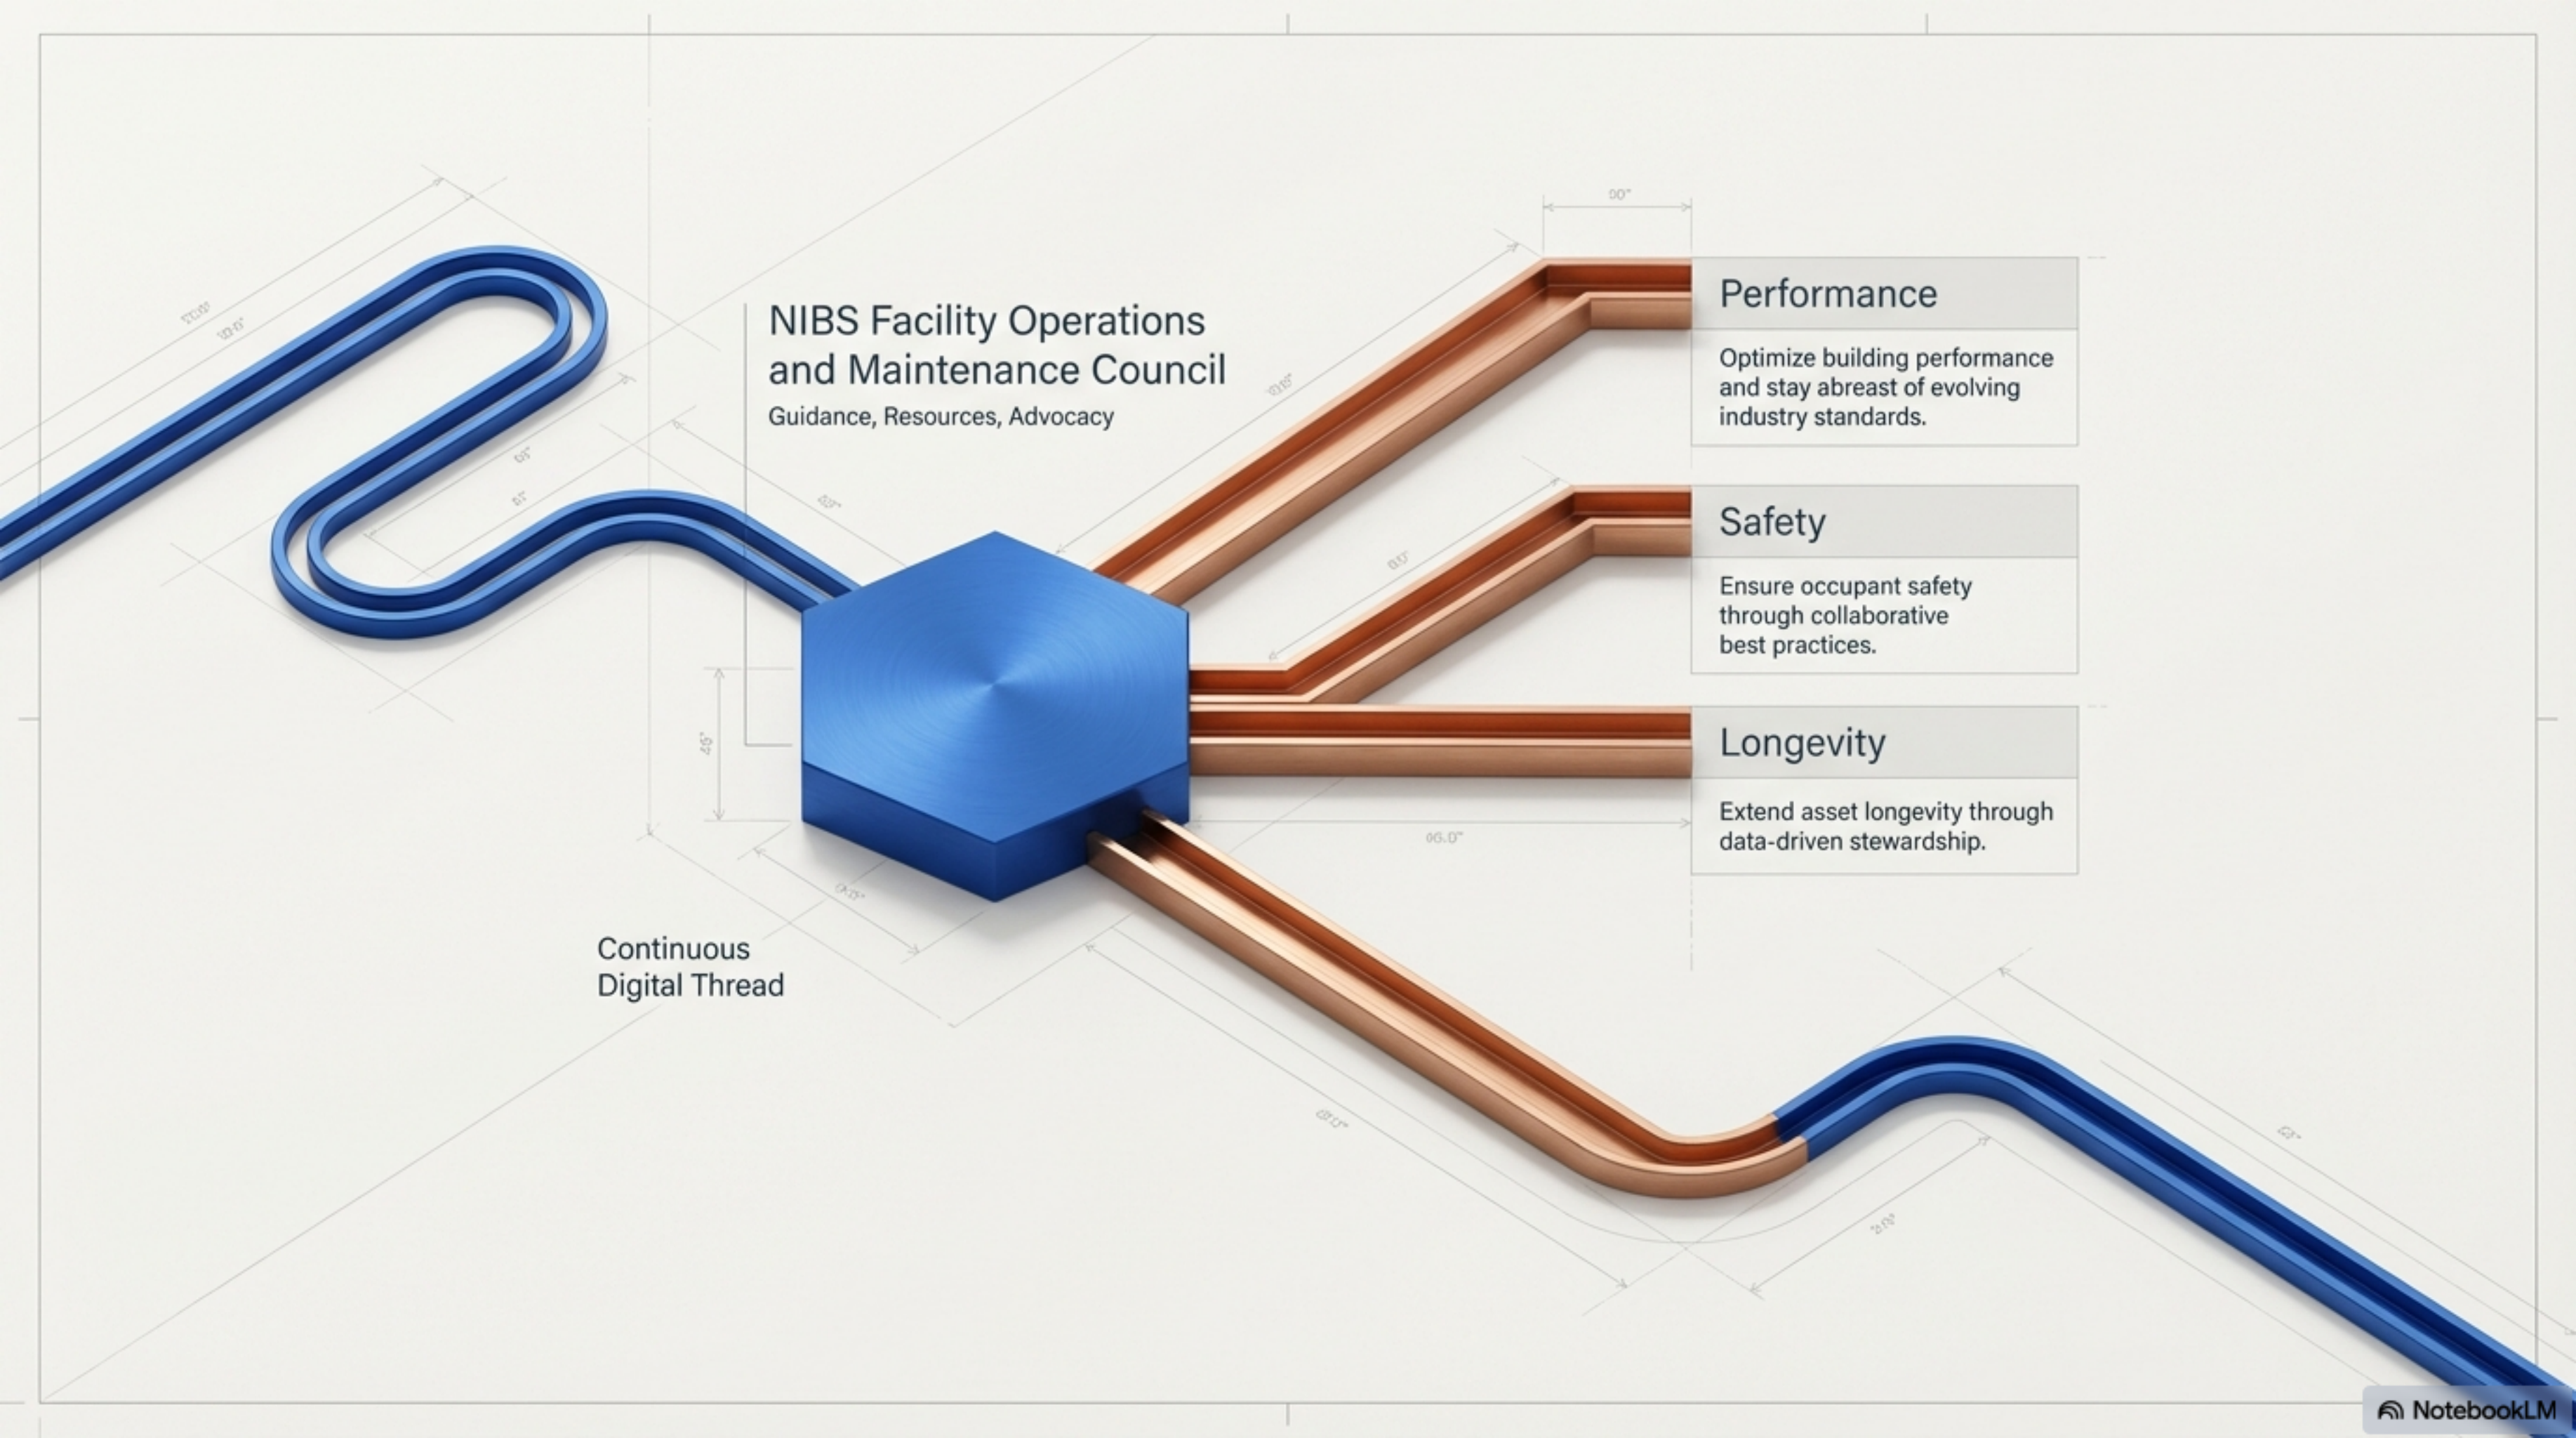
NIBS Facility Operations and Maintenance Council
Guidance, Resources, Advocacy

Performance

Optimize building performance and stay abreast of evolving industry standards.

Safety

Ensure occupant safety through collaborative best practices.

Longevity

Extend asset longevity through data-driven stewardship.

Continuous Digital Thread

NotebookLM